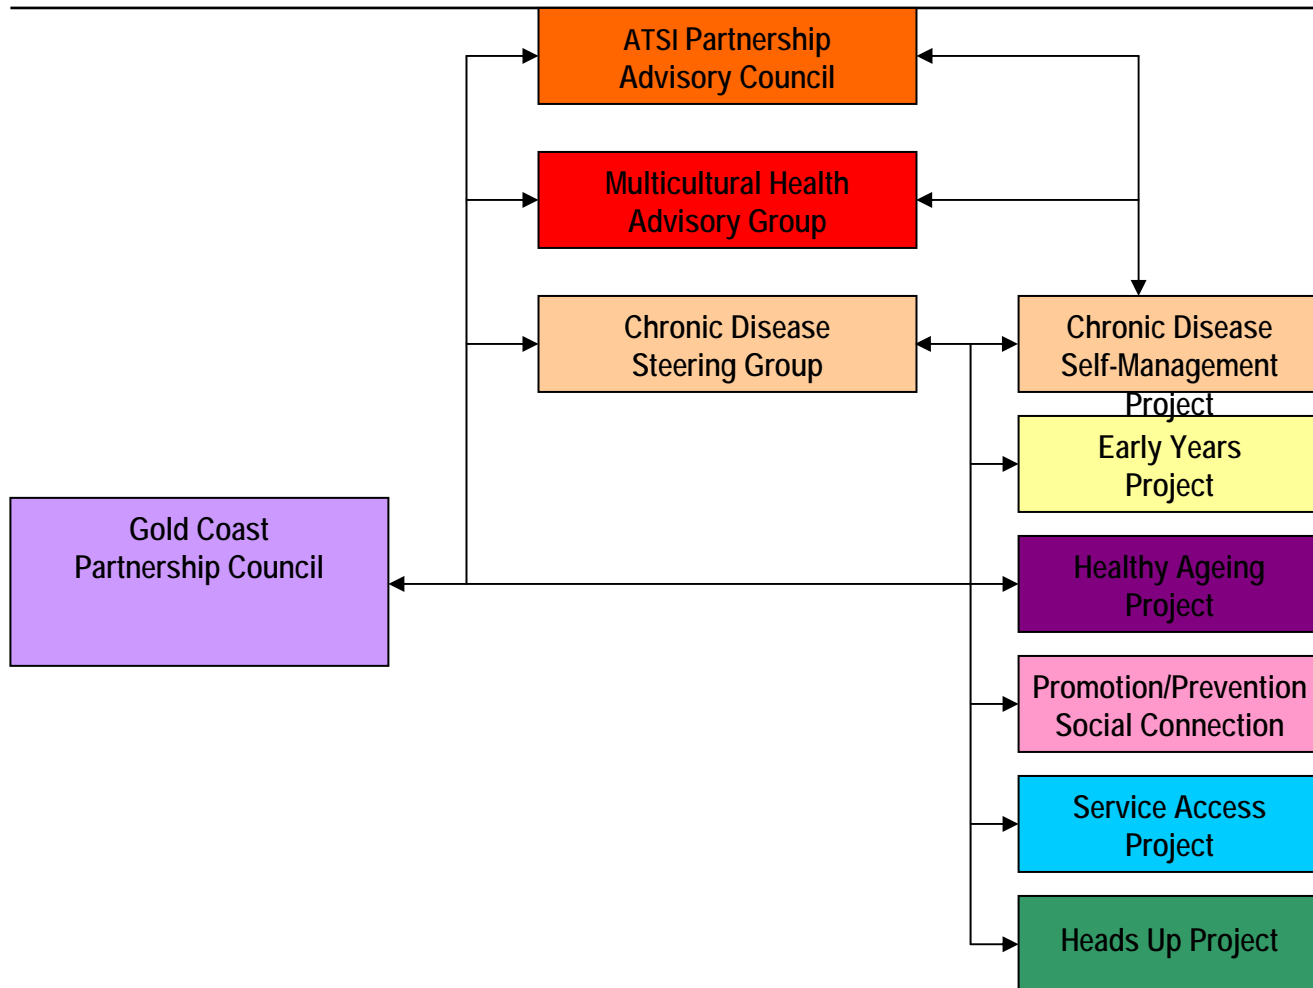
ATSI Partnership Advisory Council

Multicultural Health Advisory Group

Chronic Disease Steering Group

Chronic Disease Self-Management Project

Early Years Project

Gold Coast Partnership Council

Healthy Ageing Project

Promotion/Prevention Social Connection

Service Access Project

Heads Up Project